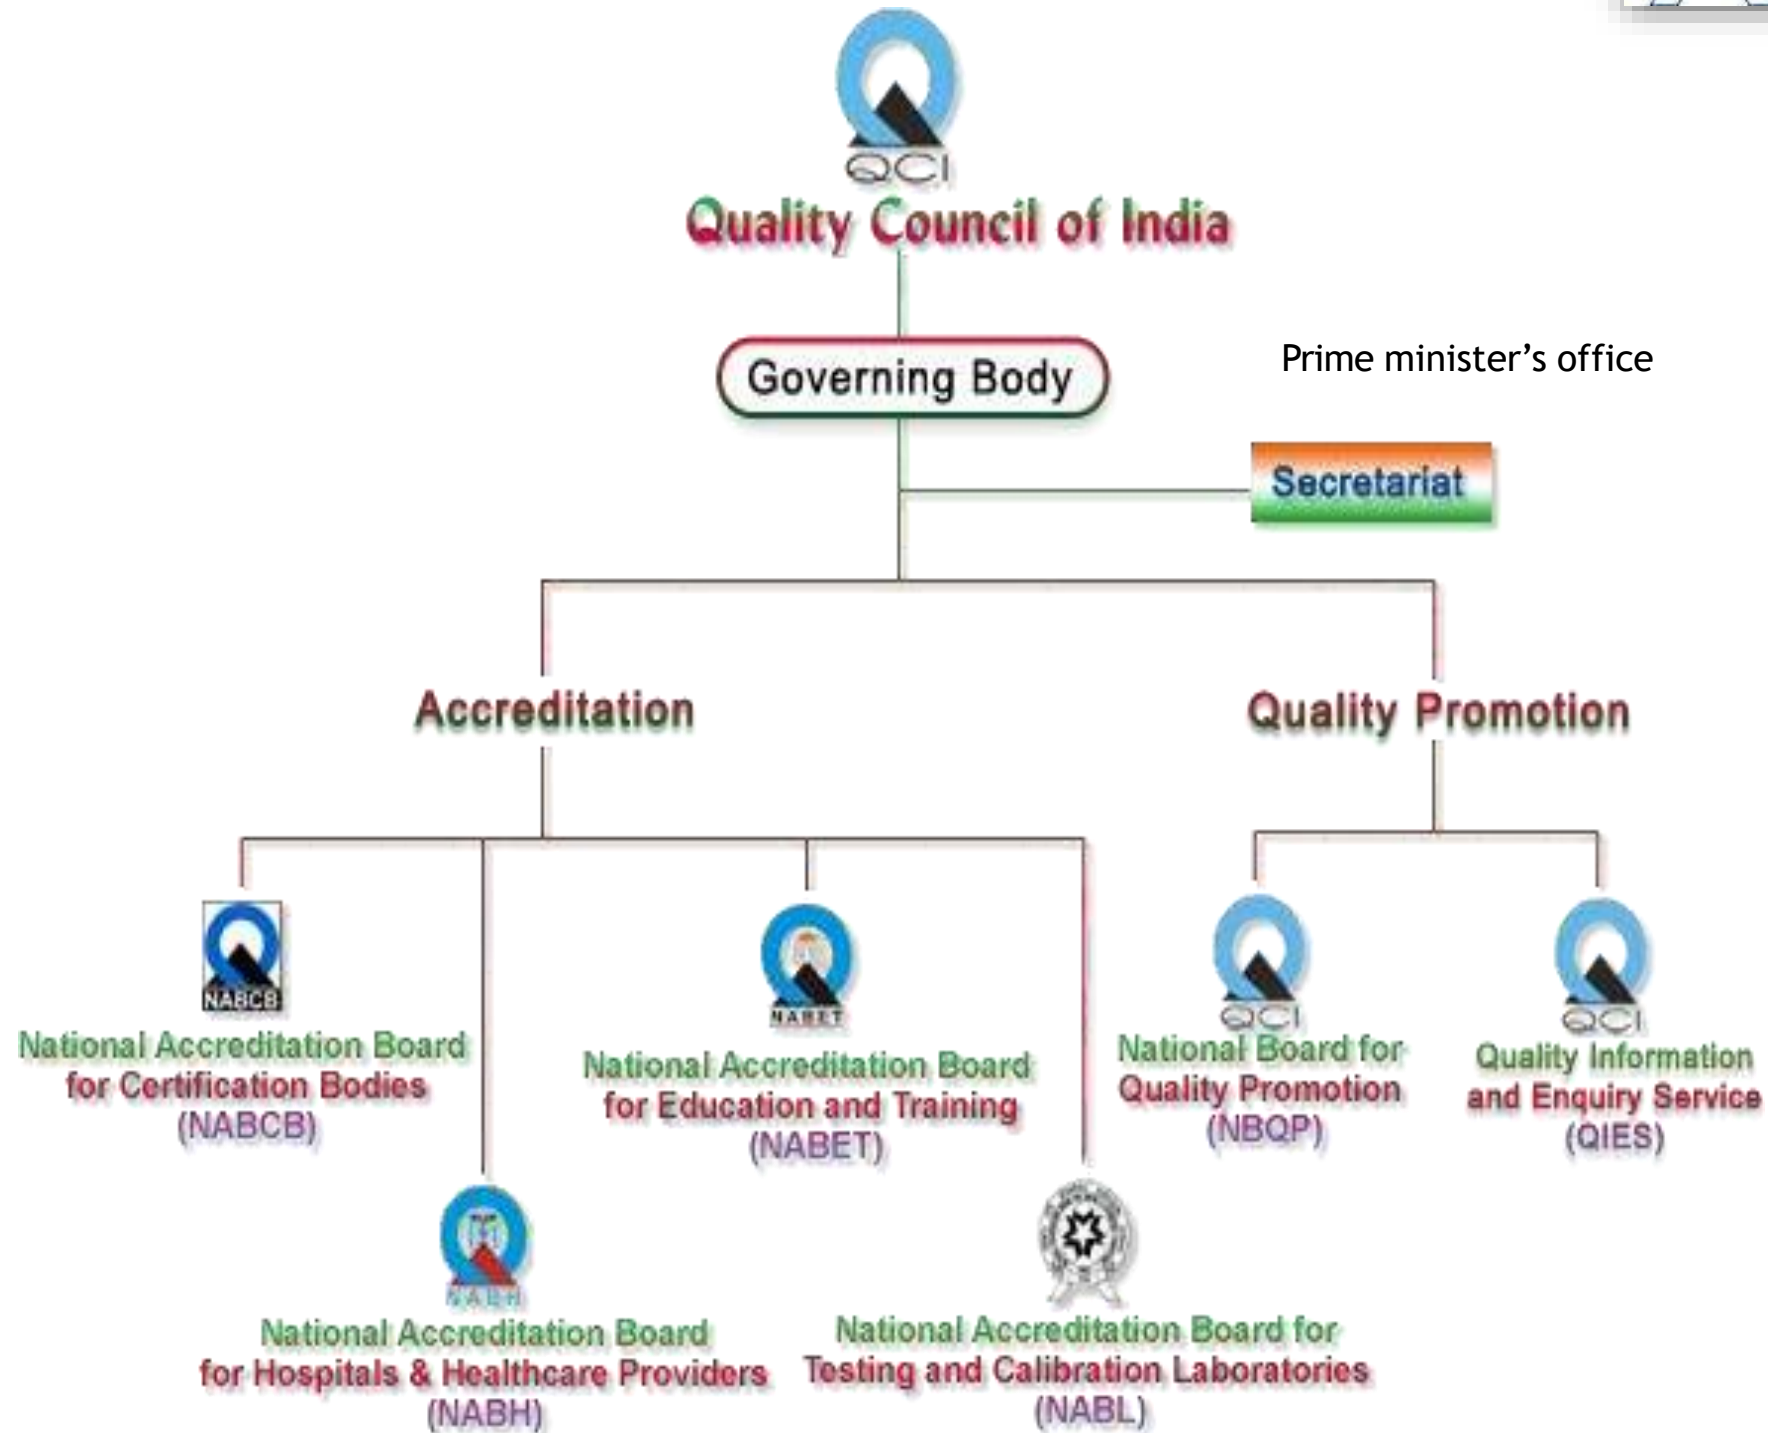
QCI
Quality Council of India

Governing Body

Prime minister's office

Secretariat

Accreditation

Quality Promotion

NABCB
National Accreditation Board for Certification Bodies (NABCB)

NABET
National Accreditation Board for Education and Training (NABET)

QCI
National Board for Quality Promotion (NBQP)

QCI
Quality Information and Enquiry Service (QIES)

NABH
National Accreditation Board for Hospitals & Healthcare Providers (NABH)

National Accreditation Board for Testing and Calibration Laboratories (NABL)